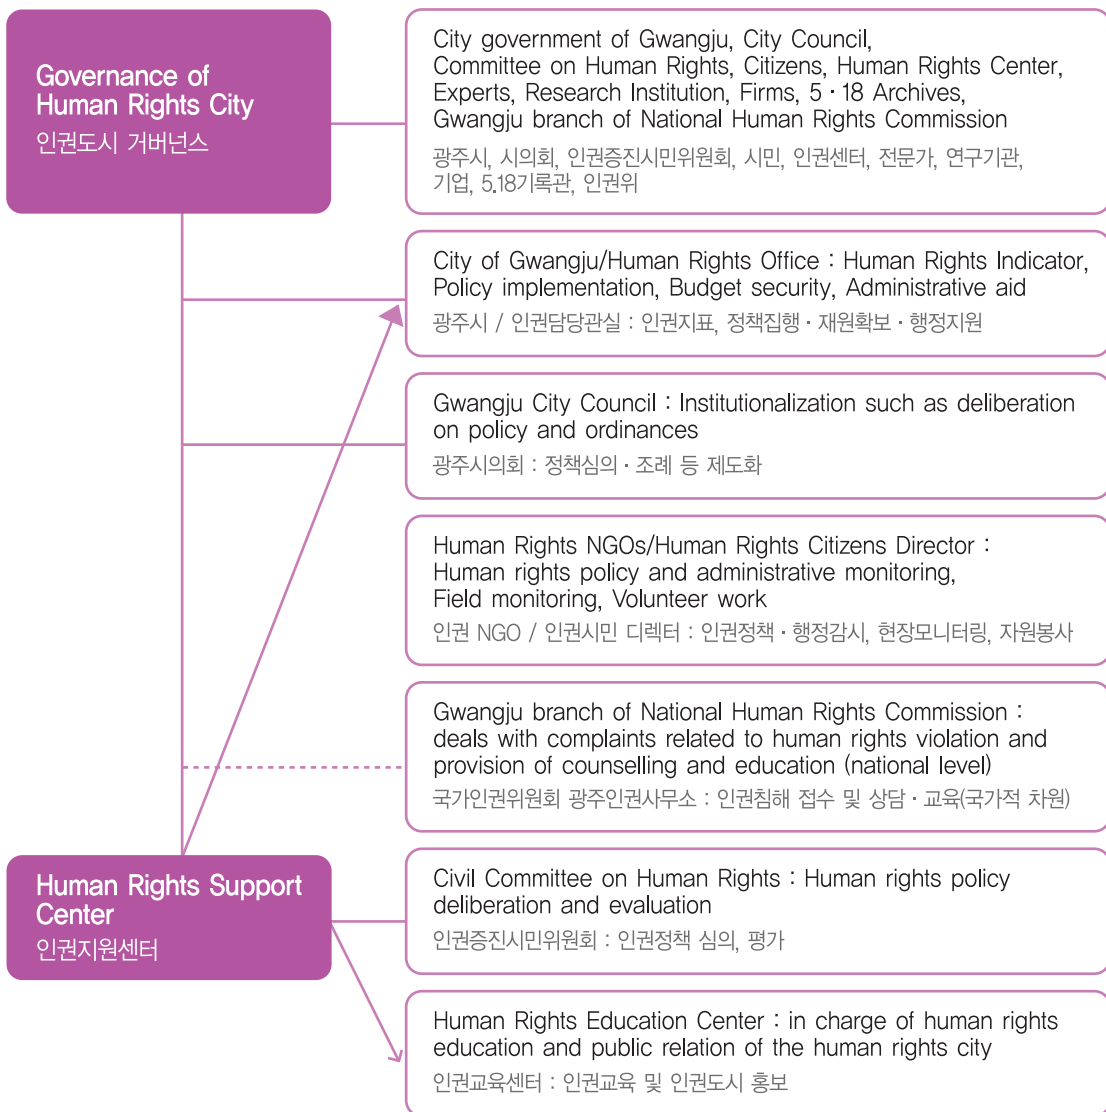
Governance of Human Rights City
인권도시 거버넌스

City government of Gwangju, City Council, Committee on Human Rights, Citizens, Human Rights Center, Experts, Research Institution, Firms, 5·18 Archives, Gwangju branch of National Human Rights Commission
광주시, 시의회, 인권증진시민위원회, 시민, 인권센터, 전문가, 연구기관, 기업, 5.18기록관, 인권위

City of Gwangju/Human Rights Office : Human Rights Indicator, Policy implementation, Budget security, Administrative aid
광주시 / 인권담당관실 : 인권지표, 정책집행 · 재원확보 · 행정지원

Gwangju City Council : Institutionalization such as deliberation on policy and ordinances
광주시의회 : 정책심의 · 조례 등 제도화

Human Rights NGOs/Human Rights Citizens Director : Human rights policy and administrative monitoring, Field monitoring, Volunteer work
인권 NGO / 인권시민 디렉터 : 인권정책 · 행정감시, 현장모니터링, 자원봉사

Gwangju branch of National Human Rights Commission : deals with complaints related to human rights violation and provision of counselling and education (national level)
국가인권위원회 광주인권사무소 : 인권침해 접수 및 상담 · 교육(국가적 차원)

Human Rights Support Center
인권지원센터

Civil Committee on Human Rights : Human rights policy deliberation and evaluation
인권증진시민위원회 : 인권정책 심의, 평가

Human Rights Education Center : in charge of human rights education and public relation of the human rights city
인권교육센터 : 인권교육 및 인권도시 홍보